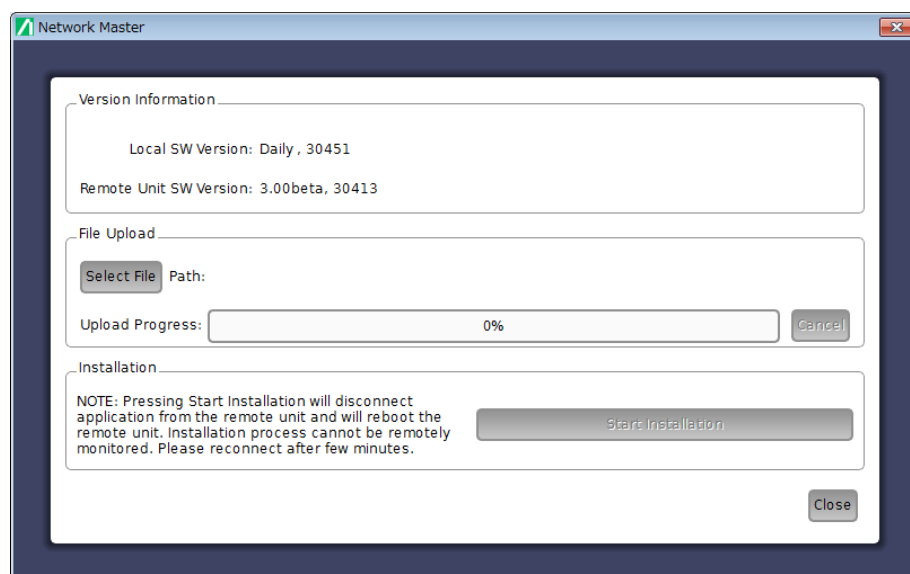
Network Master

Version Information

Local SW Version: Daily , 30451

Remote Unit SW Version: 3.00beta, 30413

File Upload

Select File Path:

Upload Progress: 0% Cancel

Installation

NOTE: Pressing Start Installation will disconnect application from the remote unit and will reboot the remote unit. Installation process cannot be remotely monitored. Please reconnect after few minutes.

Start Installation

Close